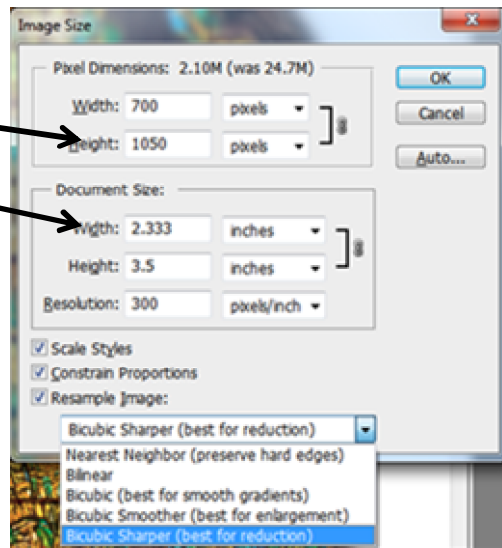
Image Size

Pixel Dimensions: 2.10M (was 24.7M)

Width: 700 pixels

Height: 1050 pixels

OK

Cancel

Auto...

Document Size:

Width: 2.333 inches

Height: 3.5 inches

Resolution: 300 pixels/inch

Scale Styles

Constrain Proportions

Resample Image:

Bicubic Sharper (best for reduction)

Nearest Neighbor (preserve hard edges)

Bilinear

Bicubic (best for smooth gradients)

Bicubic Smoother (best for enlargement)

Bicubic Sharper (best for reduction)